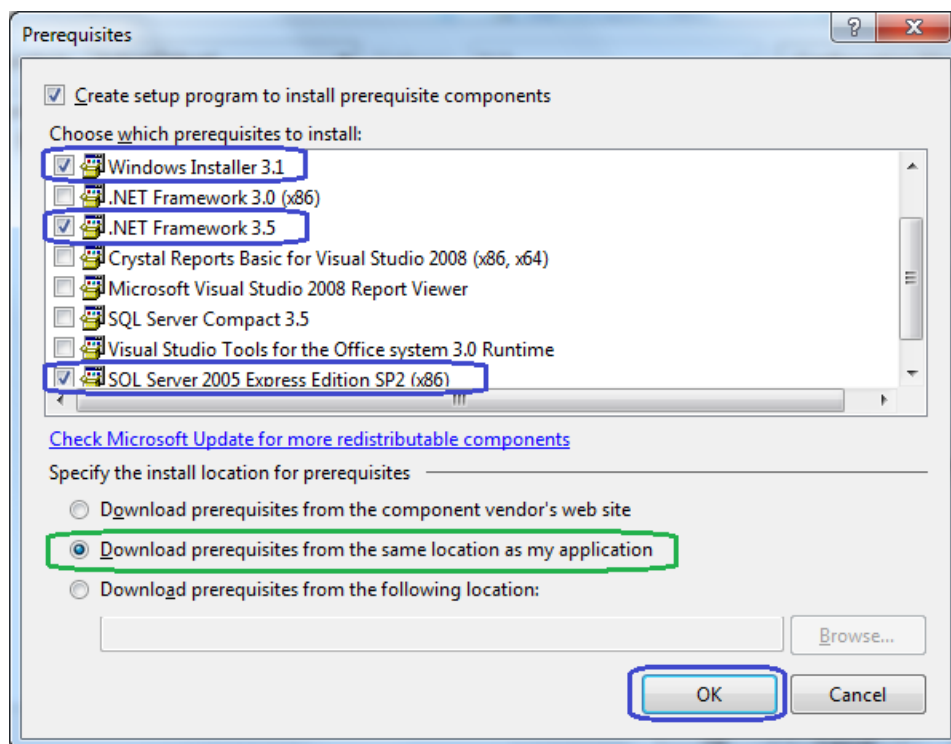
Prerequisites

?

X

Create setup program to install prerequisite components

Choose which prerequisites to install:

Windows Installer 3.1
.NET Framework 3.0 (x86)
.NET Framework 3.5
Crystal Reports Basic for Visual Studio 2008 (x86, x64)
Microsoft Visual Studio 2008 Report Viewer
SQL Server Compact 3.5
Visual Studio Tools for the Office system 3.0 Runtime
SQL Server 2005 Express Edition SP2 (x86)

Check Microsoft Update for more redistributable components

Specify the install location for prerequisites

Download prerequisites from the component vendor's web site

Download prerequisites from the same location as my application

Download prerequisites from the following location:

Browse...

OK

Cancel